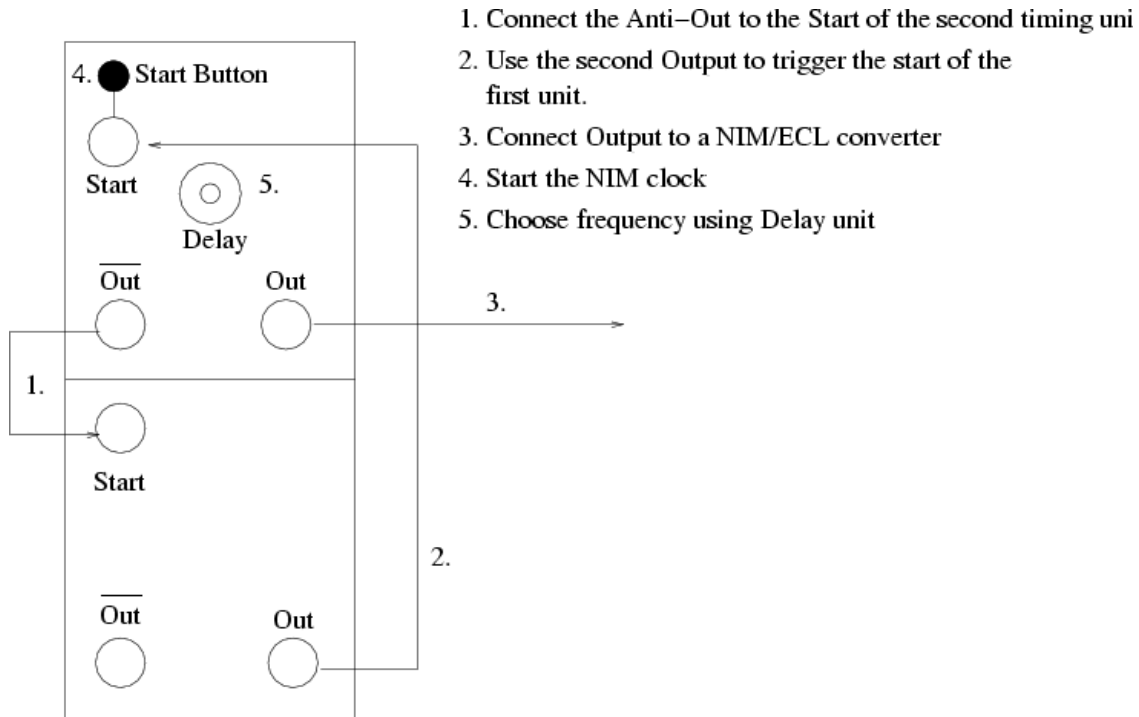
1. Connect the Anti−Out to the Start of the second timing uni
2. Use the second Output to trigger the start of the first unit.
3. Connect Output to a NIM/ECL converter
4. Start the NIM clock
5. Choose frequency using Delay unit

4. Start Button

Start

5.

Delay

$\overline{\text{Out}}$

Out

3.

1.

Start

2.

$\overline{\text{Out}}$

Out